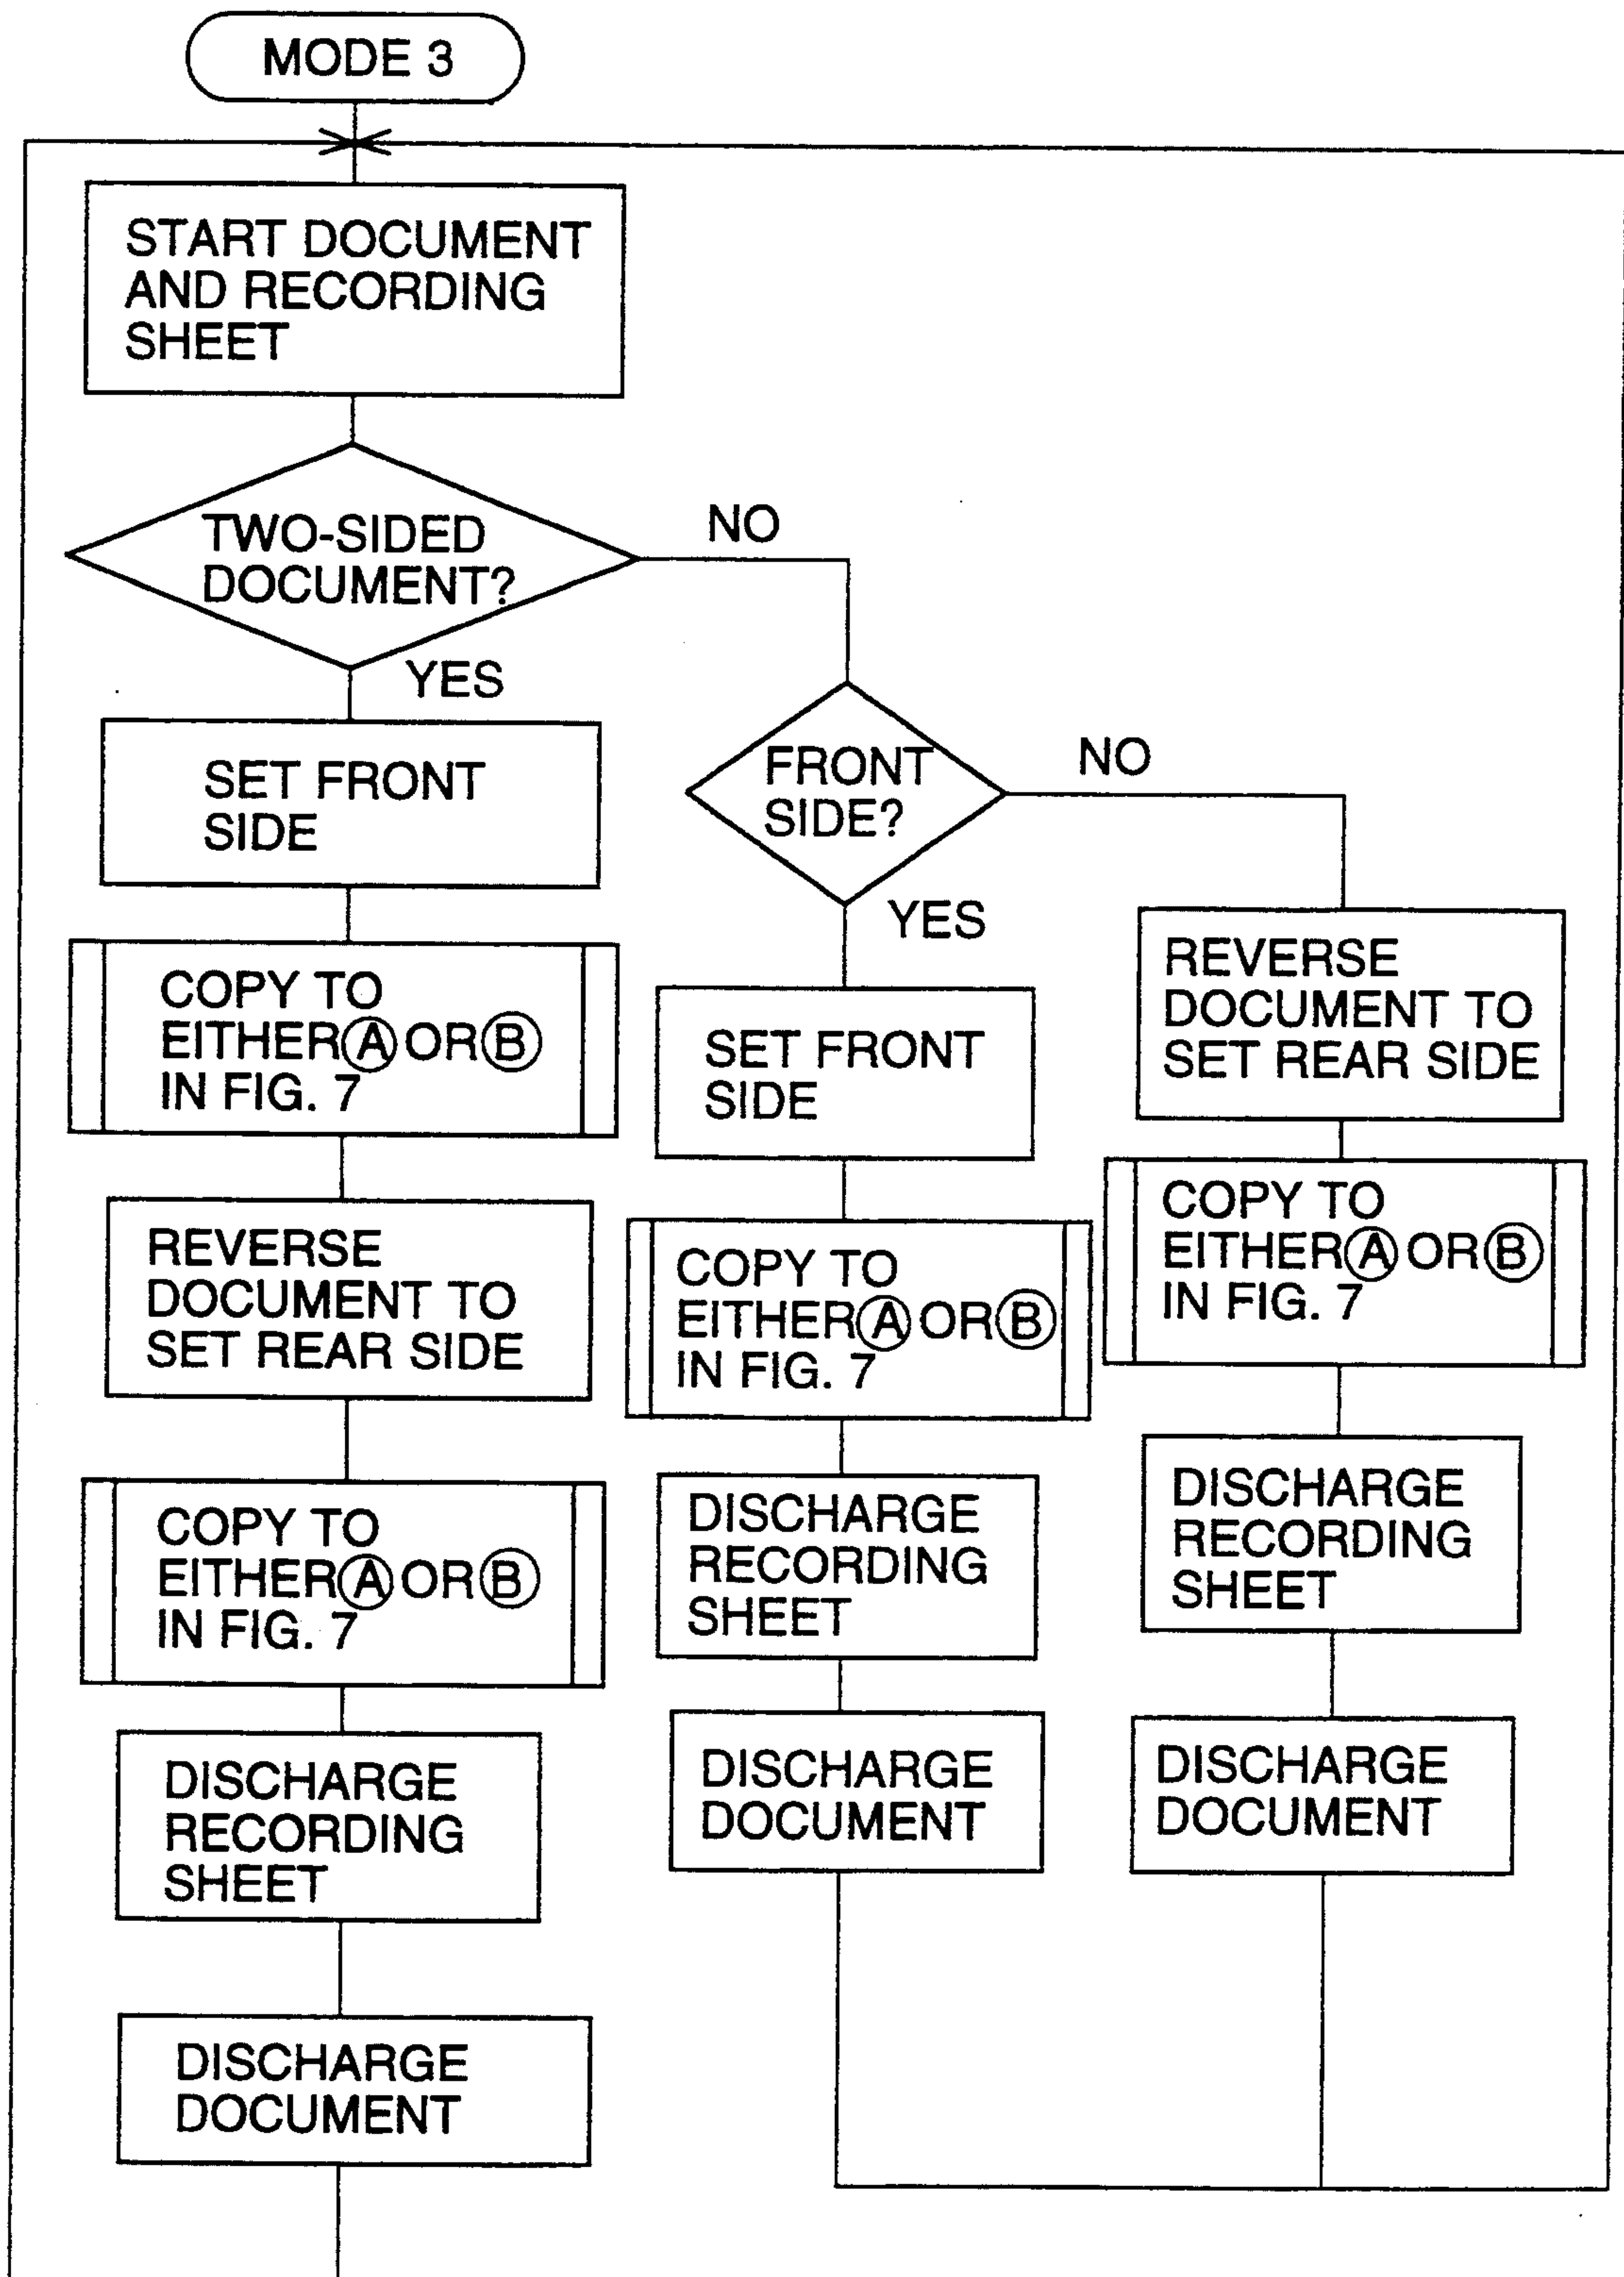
MODE 3

START DOCUMENT AND RECORDING SHEET

TWO-SIDED DOCUMENT?

NO

YES

SET FRONT SIDE

COPY TO EITHER Ⓐ OR Ⓑ IN FIG. 7

REVERSE DOCUMENT TO SET REAR SIDE

COPY TO EITHER Ⓐ OR Ⓑ IN FIG. 7

DISCHARGE RECORDING SHEET

DISCHARGE DOCUMENT

FRONT SIDE?

NO

YES

SET FRONT SIDE

COPY TO EITHER Ⓐ OR Ⓑ IN FIG. 7

DISCHARGE RECORDING SHEET

DISCHARGE DOCUMENT

REVERSE DOCUMENT TO SET REAR SIDE

COPY TO EITHER Ⓐ OR Ⓑ IN FIG. 7

DISCHARGE RECORDING SHEET

DISCHARGE DOCUMENT